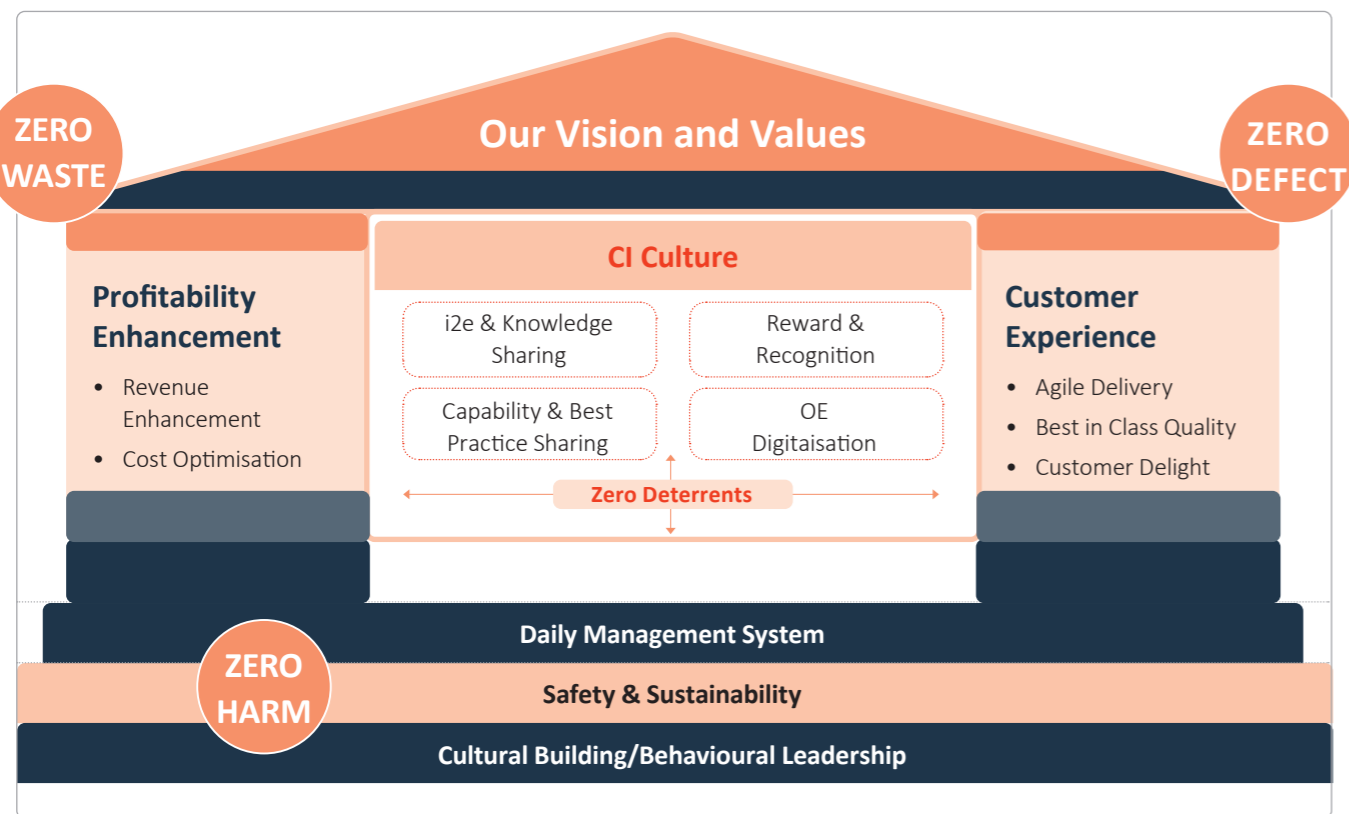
ZERO WASTE

Our Vision and Values

ZERO DEFECT

Profitability Enhancement

- Revenue Enhancement
- Cost Optimisation

CI Culture

i2e & Knowledge Sharing

Reward & Recognition

Capability & Best Practice Sharing

OE Digitaisation

Zero Deterrents

Customer Experience

- Agile Delivery
- Best in Class Quality
- Customer Delight

Daily Management System

ZERO HARM

Safety & Sustainability

Cultural Building/Behavioural Leadership